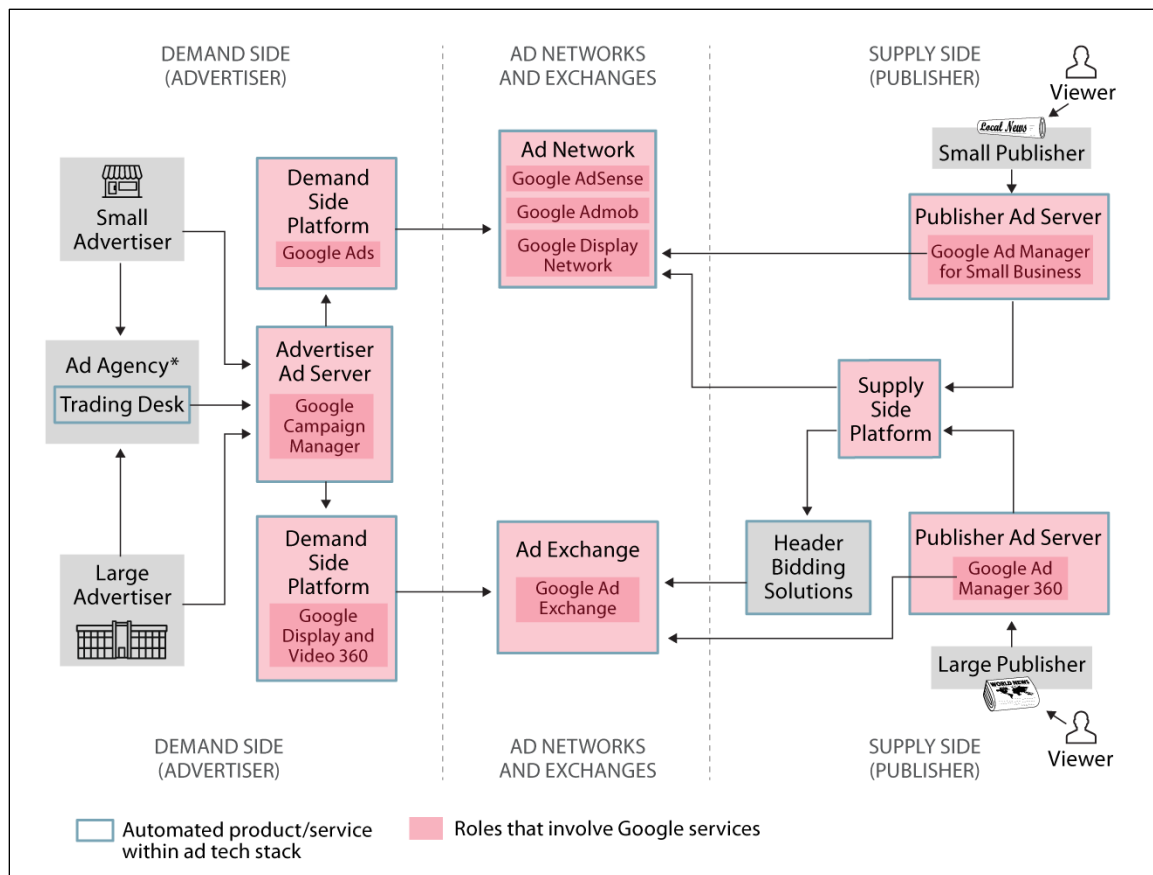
DEMAND SIDE (ADVERTISER)

AD NETWORKS AND EXCHANGES

SUPPLY SIDE (PUBLISHER)

Viewer

Local News

Small Publisher

Small Advertiser

Demand Side Platform

Google Ads

Ad Network

Google AdSense

Google Admob

Google Display Network

Publisher Ad Server

Google Ad Manager for Small Business

Ad Agency*

Trading Desk

Advertiser Ad Server

Google Campaign Manager

Supply Side Platform

Large Advertiser

Demand Side Platform

Google Display and Video 360

Ad Exchange

Google Ad Exchange

Header Bidding Solutions

Publisher Ad Server

Google Ad Manager 360

Large Publisher

WORLD NEWS

Viewer

DEMAND SIDE (ADVERTISER)

AD NETWORKS AND EXCHANGES

SUPPLY SIDE (PUBLISHER)

Automated product/service within ad tech stack

Roles that involve Google services